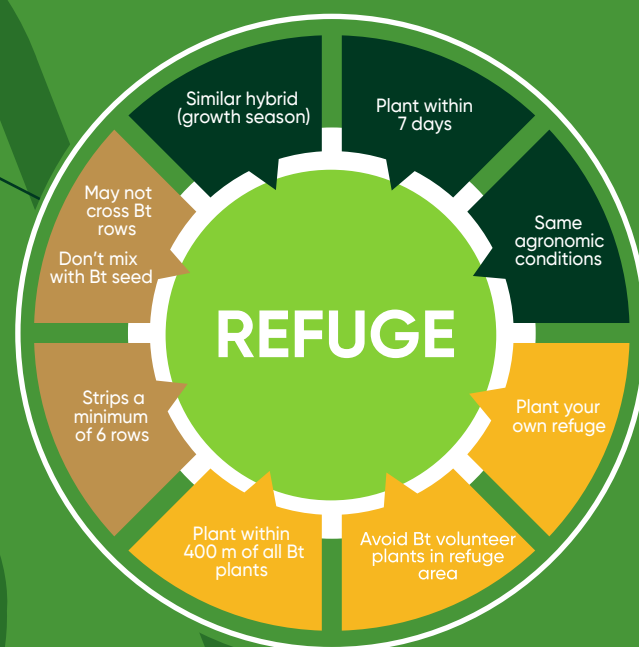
REFUGE

Similar hybrid (growth season)

Plant within 7 days

Same agronomic conditions

Plant your own refuge

Avoid Bt volunteer plants in refuge area

Plant within 400 m of all Bt plants

Strips a minimum of 6 rows

May not cross Bt rows

Don't mix with Bt seed